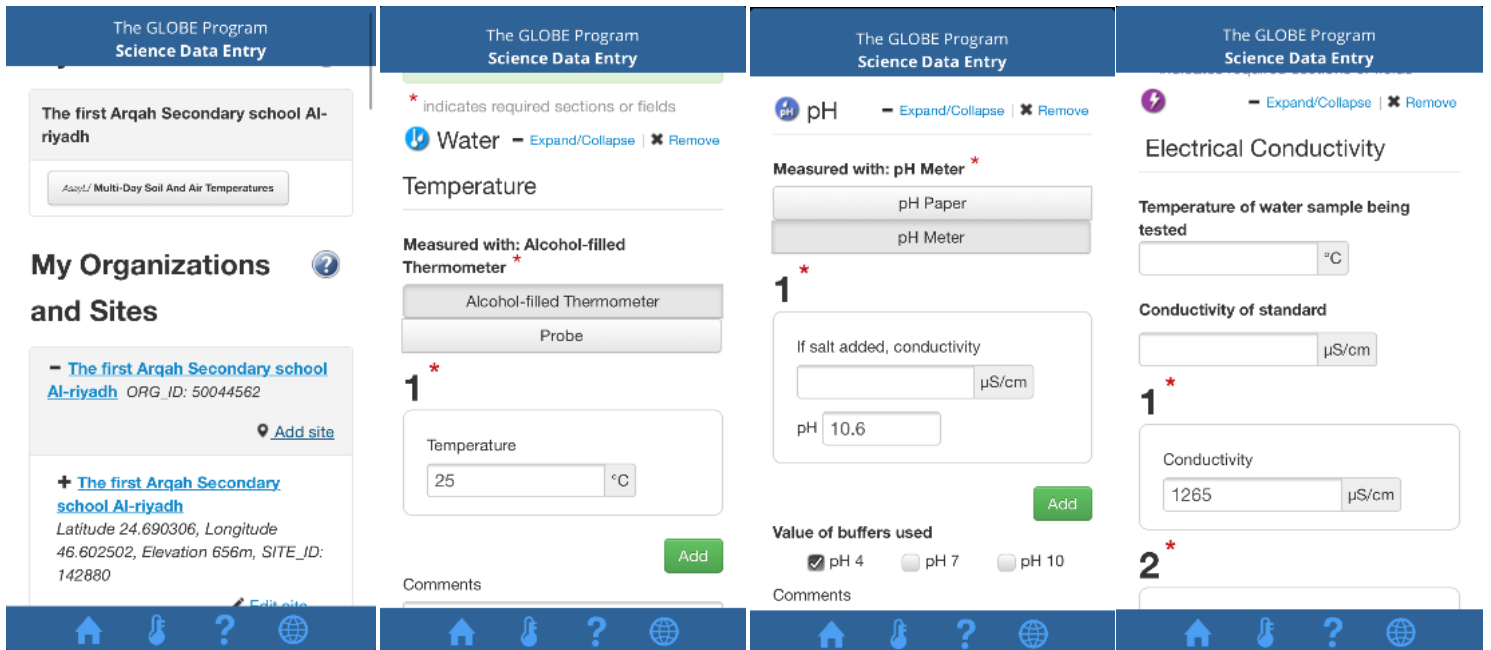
The GLOBE Program
Science Data Entry

The first Arqah Secondary school Al-riyadh

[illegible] Multi-Day Soil And Air Temperatures

My Organizations and Sites

− The first Arqah Secondary school Al-riyadh ORG_ID: 50044562

Add site

+ The first Arqah Secondary school Al-riyadh
Latitude 24.690306, Longitude 46.602502, Elevation 656m, SITE_ID: 142880

Edit site

The GLOBE Program
Science Data Entry

* indicates required sections or fields

Water − Expand/Collapse | ✖ Remove

Temperature

Measured with: Alcohol-filled Thermometer *

Alcohol-filled Thermometer

Probe

1 *

Temperature

25 °C

Add

Comments

The GLOBE Program
Science Data Entry

pH − Expand/Collapse | ✖ Remove

Measured with: pH Meter *

pH Paper

pH Meter

1 *

If salt added, conductivity

µS/cm

pH 10.6

Add

Value of buffers used

pH 4 pH 7 pH 10

Comments

The GLOBE Program
Science Data Entry

− Expand/Collapse | ✖ Remove

Electrical Conductivity

Temperature of water sample being tested

°C

Conductivity of standard

µS/cm

1 *

Conductivity

1265 µS/cm

2 *